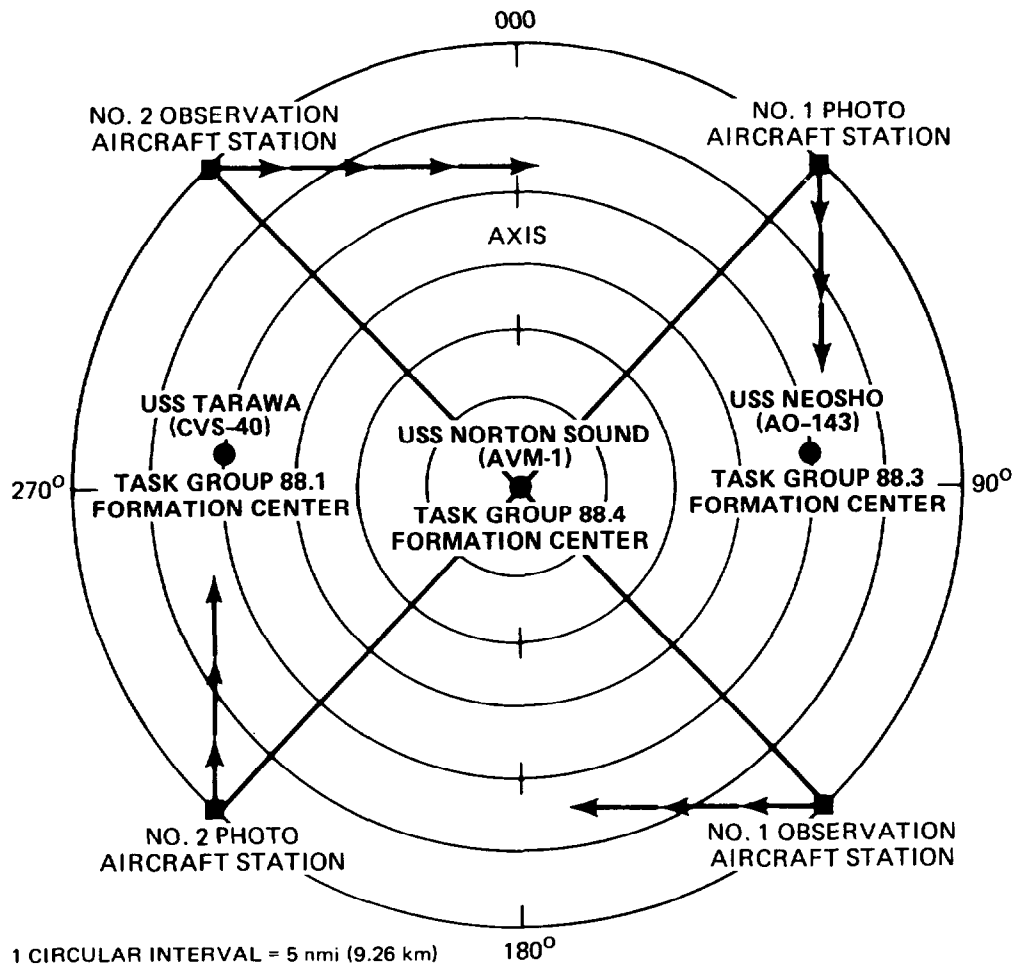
000

NO. 2 OBSERVATION AIRCRAFT STATION

NO. 1 PHOTO AIRCRAFT STATION

AXIS

USS TARAWA (CVS-40)

TASK GROUP 88.1 FORMATION CENTER

USS NORTON SOUND (AVM-1)

TASK GROUP 88.4 FORMATION CENTER

USS NEOSHO (AO-143)

TASK GROUP 88.3 FORMATION CENTER

$270^{o}$

$90^{o}$

NO. 2 PHOTO AIRCRAFT STATION

NO. 1 OBSERVATION AIRCRAFT STATION

1 CIRCULAR INTERVAL = 5 nmi (9.26 km)

$180^{o}$